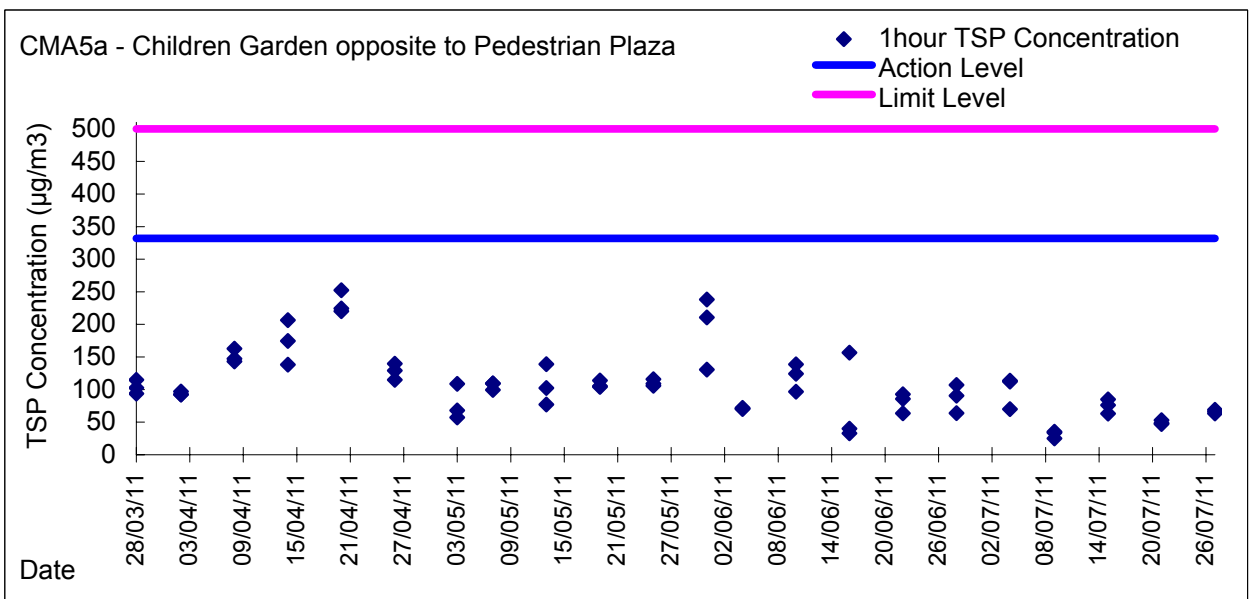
CMA5a - Children Garden opposite to Pedestrian Plaza

1hour TSP Concentration
Action Level
Limit Level

TSP Concentration (µg/m3)

500
450
400
350
300
250
200
150
100
50
0

28/03/11
03/04/11
09/04/11
15/04/11
21/04/11
27/04/11
03/05/11
09/05/11
15/05/11
21/05/11
27/05/11
02/06/11
08/06/11
14/06/11
20/06/11
26/06/11
02/07/11
08/07/11
14/07/11
20/07/11
26/07/11

Date